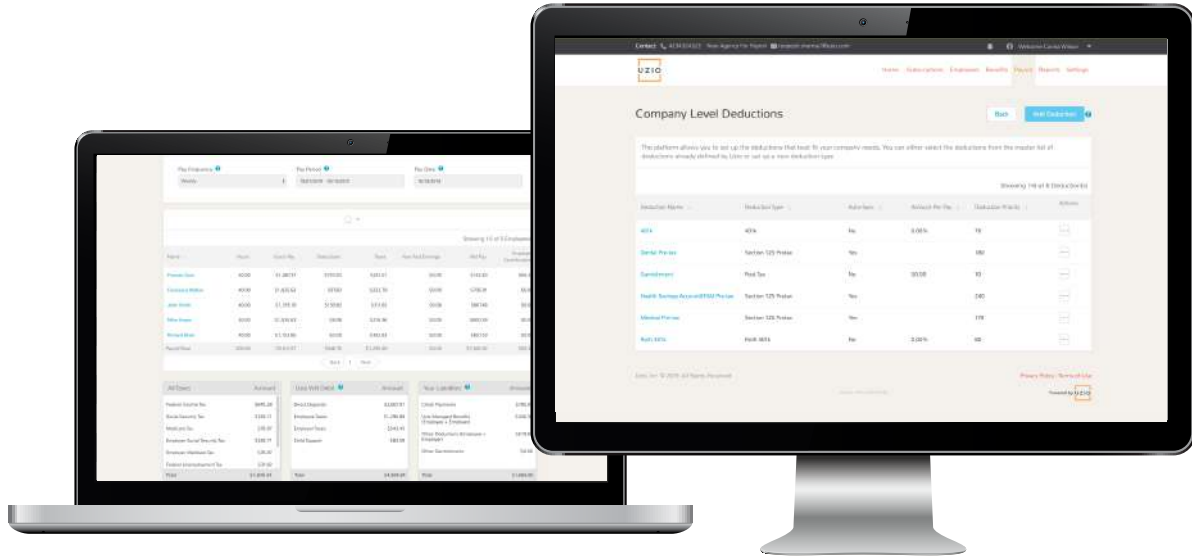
Pay Frequency
Weekly
Pay Period
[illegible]
Pay Date
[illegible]

Showing 1-5 of 5 Employees

| Name | Hours | Gross Pay | Deductions | Taxes | Non-Paid Earnings | Net Pay | Employer Contributions |
|---|---|---|---|---|---|---|---|
| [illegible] | 40.00 | $1,387.97 | $193.02 | $201.57 | $0.00 | $743.82 | $0.00 |
| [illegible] | 40.00 | $1,420.62 | $37.82 | $221.70 | $0.00 | $745.18 | $0.00 |
| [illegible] | 40.00 | $1,293.10 | $193.82 | $73.92 | $0.00 | $987.48 | $0.00 |
| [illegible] | 40.00 | $1,320.62 | $0.00 | $216.38 | $0.00 | $803.00 | $0.00 |
| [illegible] | 40.00 | $1,153.80 | $0.00 | $182.82 | $0.00 | $837.47 | $0.00 |
| Payroll Total | 200.00 | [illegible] | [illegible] | $1,108.36 | $0.00 | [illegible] | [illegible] |

Back 1 Next

| All Taxes | Amount |
|---|---|
| Federal Income Tax | $695.28 |
| Social Security Tax | $338.11 |
| Medicare Tax | $78.87 |
| Employer Social Security Tax | $338.11 |
| Employer Medicare Tax | $28.47 |
| Federal Unemployment Tax | $29.60 |
| Total | $1,808.44 |

| Gusto Will Debit | Amount |
|---|---|
| Direct Deposits | $3,087.87 |
| Employee Taxes | $1,198.88 |
| Employer Taxes | $343.41 |
| Debit Expense | $83.08 |
| Total | $4,509.09 |

| Your Liabilities | Amount |
|---|---|
| Check Payments | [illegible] |
| Uzio Managed Benefits (Employer + Employee) | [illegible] |
| Other Deductions (Employer + Employee) | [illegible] |
| Other Garnishments | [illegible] |
| Total | $1,000.00 |

Contact 424.524.523 Your Agency For Payroll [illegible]@uzio.com Welcome Carole Wilson

UZIO
Home Subscriptions Employees Benefits Payroll Reports Settings

Company Level Deductions
Back Add Deduction

The platform allows you to set up the deductions that best fit your company needs. You can either select the deductions from the master list of deductions already defined by Uzio or set up a new deduction type.

Showing 1-6 of 6 Deductions

| Deduction Name | Deduction Type | Arrears | Amount Per Pay | Deduction Priority | Actions |
|---|---|---|---|---|---|
| 401k | 401k | No | 0.00% | 75 | ... |
| Dental Pre-tax | Section 125 Pretax | Yes | | 180 | ... |
| Garnishment | Post Tax | Yes | $0.00 | 90 | ... |
| Health Savings Account (HSA) Pre-tax | Section 125 Pretax | Yes | | 240 | ... |
| Medical Pre-tax | Section 125 Pretax | Yes | | 170 | ... |
| Roth 401k | Roth 401k | No | 0.00% | 60 | ... |

Uzio Inc. © 2018. All Rights Reserved.
Privacy Policy | Terms of Use
Powered by UZIO